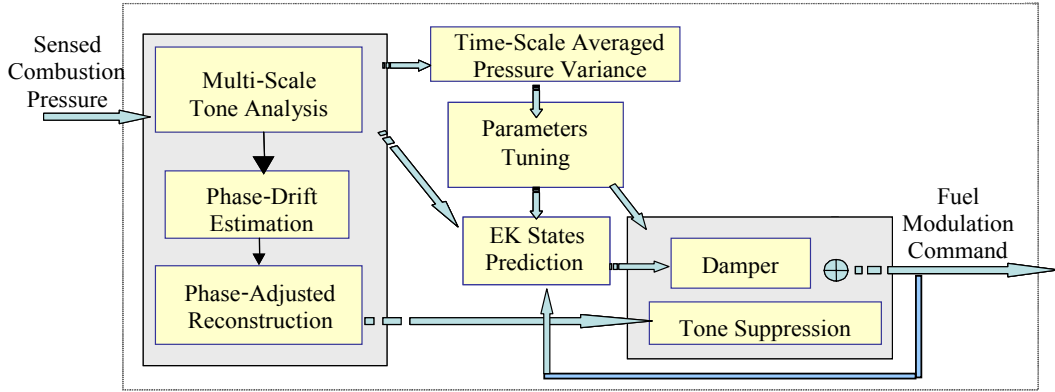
Sensed Combustion Pressure

Multi-Scale Tone Analysis

Phase-Drift Estimation

Phase-Adjusted Reconstruction

Time-Scale Averaged Pressure Variance

Parameters Tuning

EK States Prediction

Damper

Tone Suppression

Fuel Modulation Command